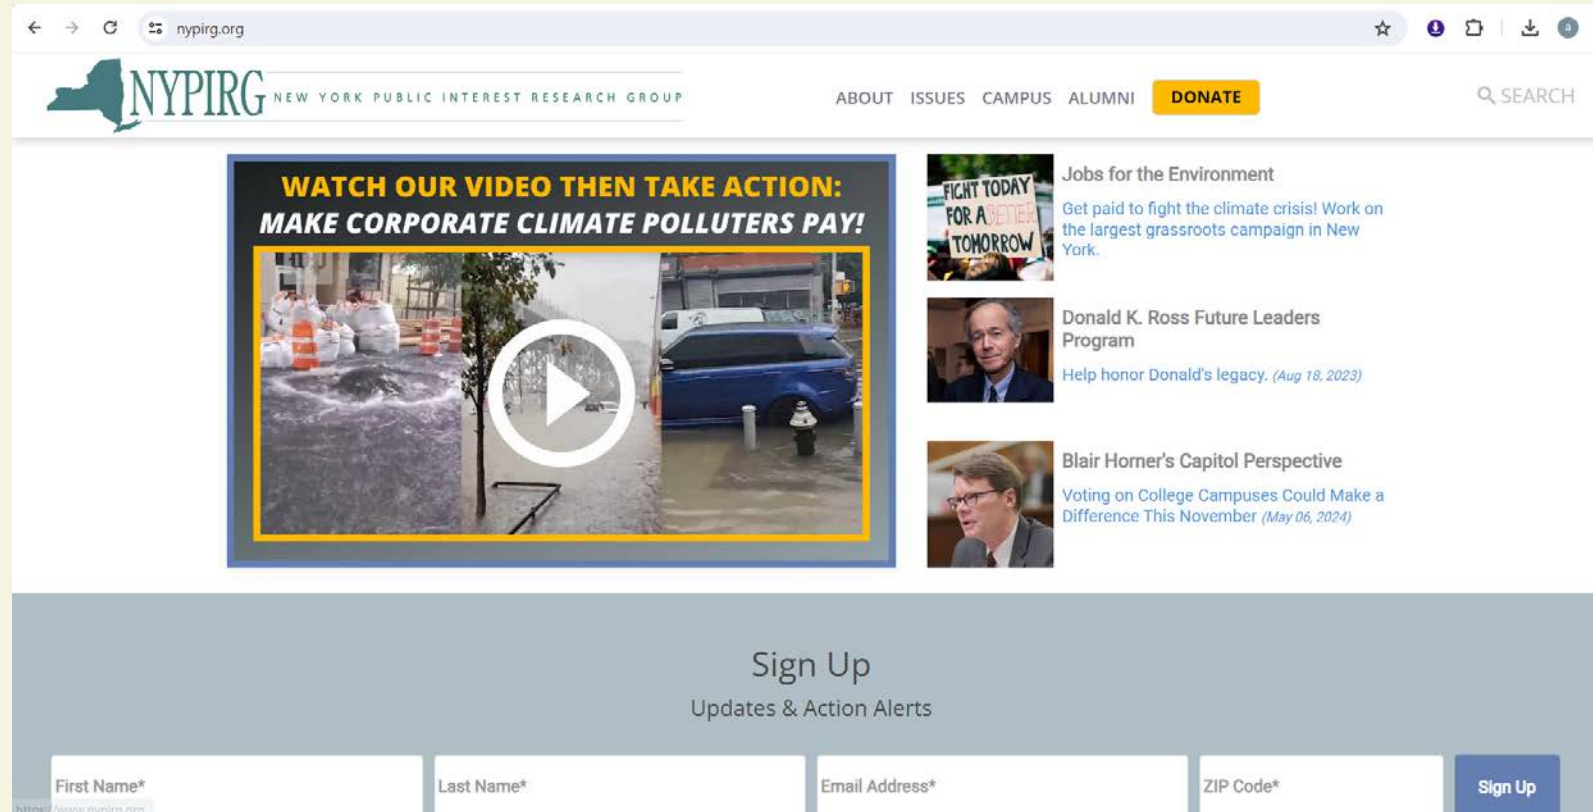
nypirg.org

NYPIRG NEW YORK PUBLIC INTEREST RESEARCH GROUP

ABOUT ISSUES CAMPUS ALUMNI DONATE

SEARCH

WATCH OUR VIDEO THEN TAKE ACTION:
MAKE CORPORATE CLIMATE POLLUTERS PAY!

FIGHT TODAY FOR A BETTER TOMORROW

Jobs for the Environment

Get paid to fight the climate crisis! Work on the largest grassroots campaign in New York.

Donald K. Ross Future Leaders Program

Help honor Donald's legacy. (Aug 18, 2023)

Blair Horner's Capitol Perspective

Voting on College Campuses Could Make a Difference This November (May 06, 2024)

Sign Up

Updates & Action Alerts

First Name*

Last Name*

Email Address*

ZIP Code*

Sign Up

https://www.nypirg.org